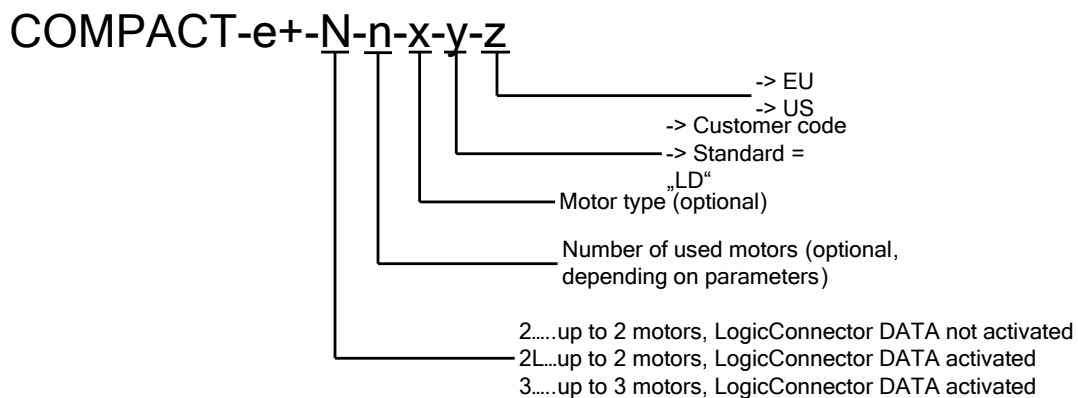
COMPACT-e+-N-n-x-y-z

-> EU
-> US

-> Customer code
-> Standard = „LD“

Motor type (optional)

Number of used motors (optional, depending on parameters)

2…..up to 2 motors, LogicConnector DATA not activated
2L…up to 2 motors, LogicConnector DATA activated
3…..up to 3 motors, LogicConnector DATA activated